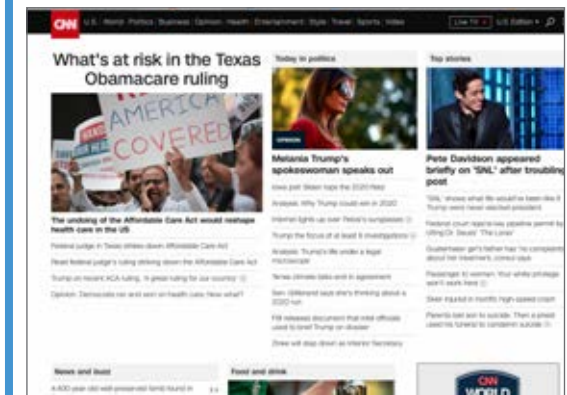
CNN U.S. World Politics Business Opinion Health Entertainment Style Travel Sports Video Live TV U.S. Edition

What's at risk in the Texas Obamacare ruling

AMERICA COVERED

The undoing of the Affordable Care Act would reshape health care in the US

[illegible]

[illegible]

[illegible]

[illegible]

Today in politics

OPINION

Melania Trump's spokeswoman speaks out

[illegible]

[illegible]

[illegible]

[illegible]

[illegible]

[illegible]

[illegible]

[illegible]

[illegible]

Top stories

Pete Davidson appeared briefly on 'SNL' after troubling post

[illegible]

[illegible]

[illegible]

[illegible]

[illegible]

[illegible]

News and buzz

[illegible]

Food and drink

CNN WORLD